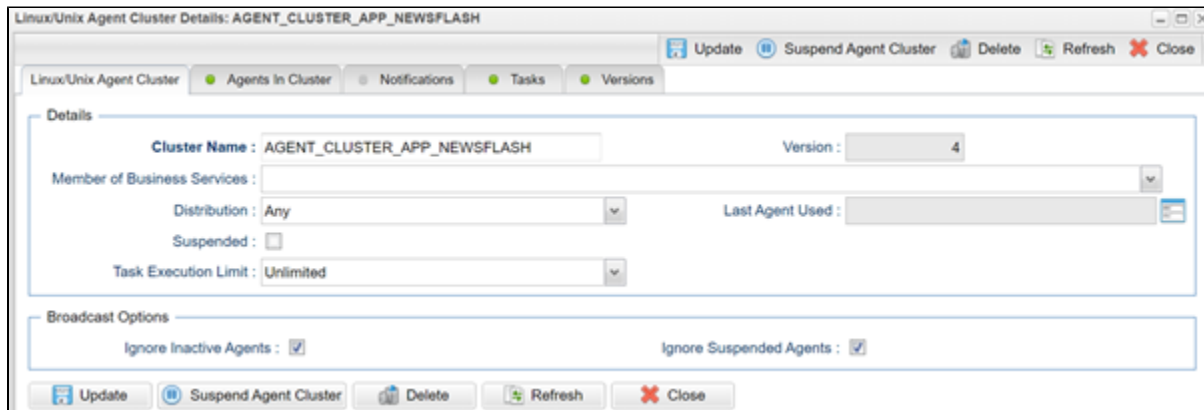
Linux/Unix Agent Cluster Details: AGENT_CLUSTER_APP_NEWSFLASH

Update Suspend Agent Cluster Delete Refresh Close

Linux/Unix Agent Cluster | Agents In Cluster | Notifications | Tasks | Versions

Details

Cluster Name : AGENT_CLUSTER_APP_NEWSFLASH

Version : 4

Member of Business Services :

Distribution : Any

Last Agent Used :

Suspended :

Task Execution Limit : Unlimited

Broadcast Options

Ignore Inactive Agents :

Ignore Suspended Agents :

Update Suspend Agent Cluster Delete Refresh Close